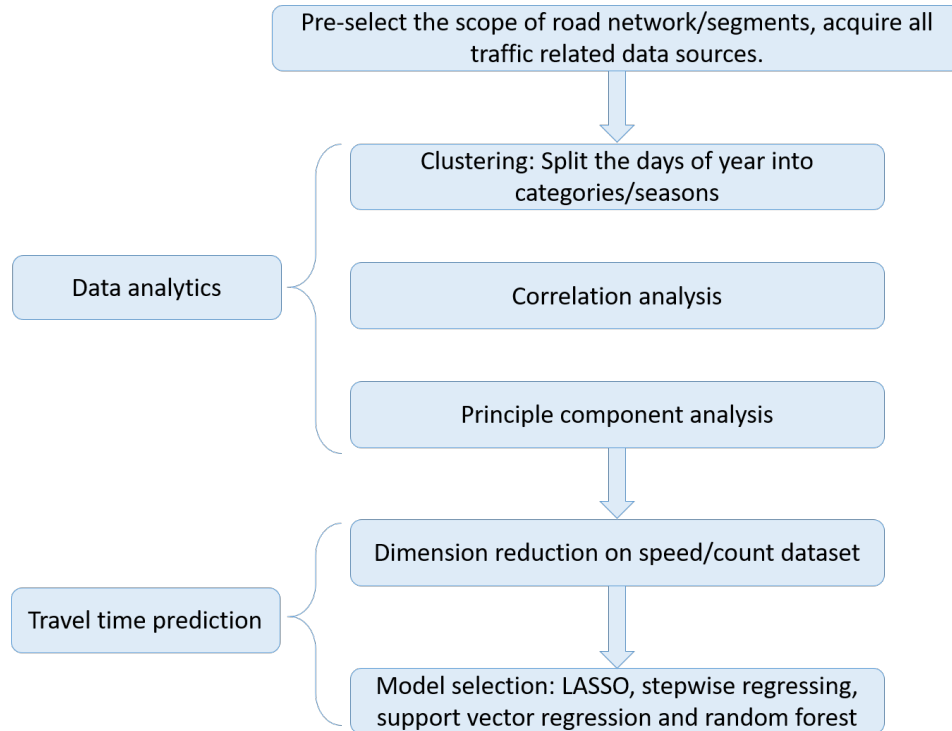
Pre-select the scope of road network/segments, acquire all traffic related data sources.

Data analytics

Clustering: Split the days of year into categories/seasons

Correlation analysis

Principle component analysis

Travel time prediction

Dimension reduction on speed/count dataset

Model selection: LASSO, stepwise regressing, support vector regression and random forest